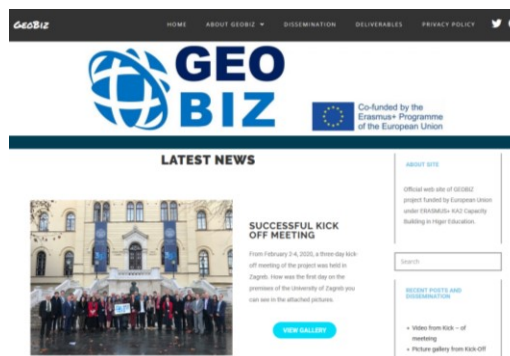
GEOBIZ

HOME ABOUT GEOBIZ DISSEMINATION DELIVERABLES PRIVACY POLICY

GEO BIZ

Co-funded by the Erasmus+ Programme of the European Union

LATEST NEWS

SUCCESSFUL KICK OFF MEETING

From February 3-4, 2020, a three-day kick off meeting of the project was held in Zagreb. How was the first day on the premises of the University of Zagreb you can see in the attached pictures.

VIEW GALLERY

ABOUT SITE

Official web site of GEOBIZ project funded by European Union under ERASMUS+ KA2 Capacity Building in Higer Education.

Search

RECENT POSTS AND DISSEMINATION

• Video from Kick – of meeting
• Picture gallery from Kick-Off